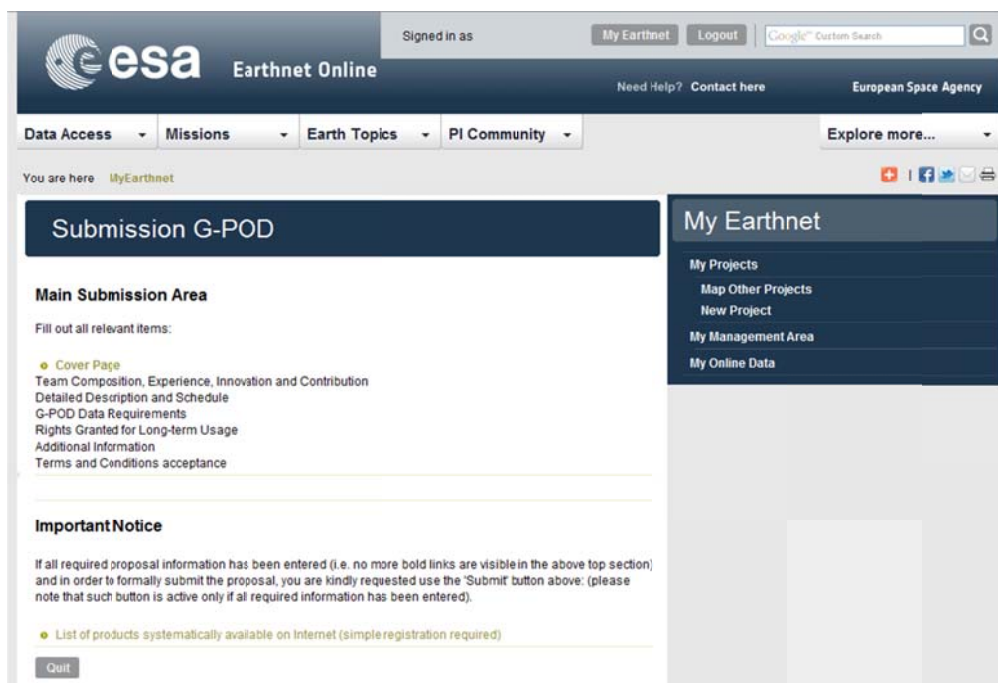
esa Earthnet Online

Signed in as

My Earthnet Logout Google Custom Search

Need Help? Contact here European Space Agency

Data Access Missions Earth Topics PI Community Explore more...

You are here MyEarthnet

Submission G-POD

Main Submission Area

Fill out all relevant items:

Cover Page
Team Composition, Experience, Innovation and Contribution
Detailed Description and Schedule
G-POD Data Requirements
Rights Granted for Long-term Usage
Additional Information
Terms and Conditions acceptance

Important Notice

If all required proposal information has been entered (i.e. no more bold links are visible in the above top section) and in order to formally submit the proposal, you are kindly requested use the 'Submit' button above: (please note that such button is active only if all required information has been entered).

List of products systematically available on Internet (simple registration required)

Quit

My Earthnet

My Projects
Map Other Projects
New Project
My Management Area
My Online Data